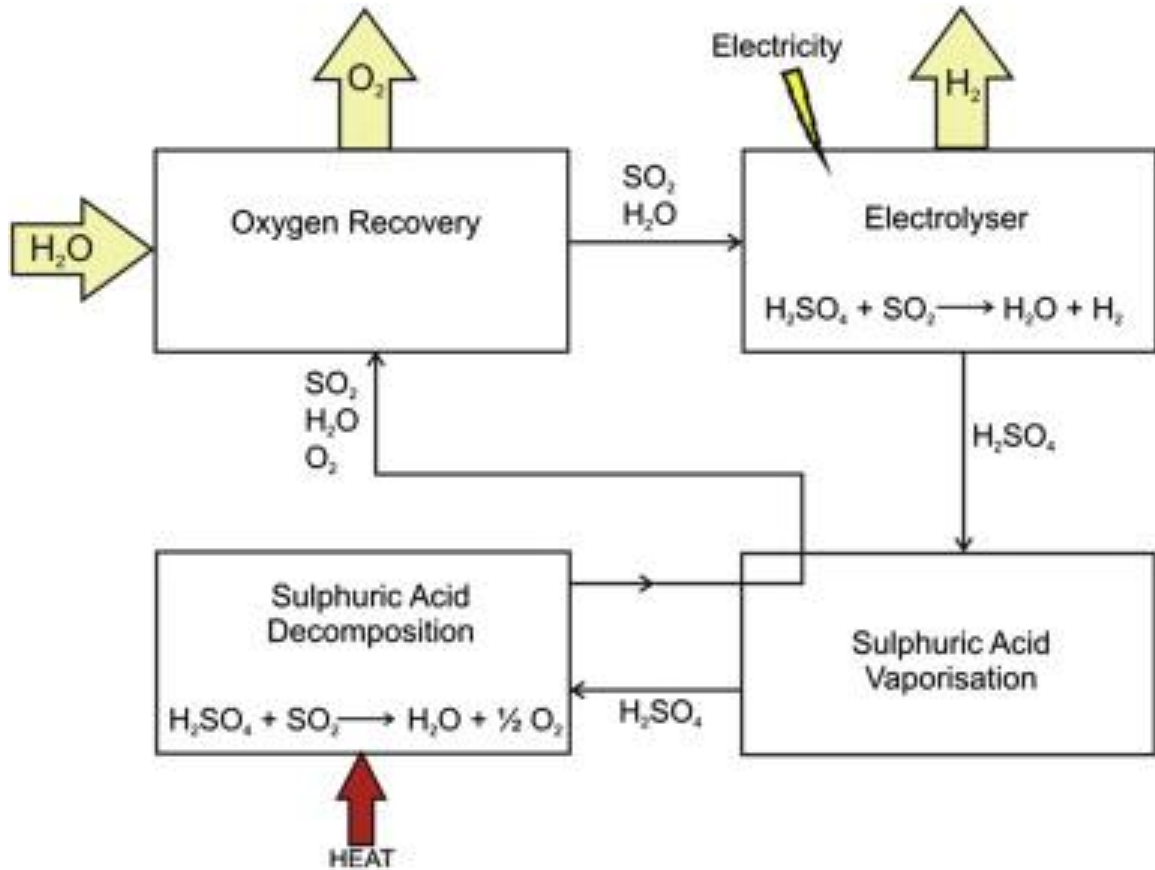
$O_2$

Electricity

$H_2$

$H_2O$

Oxygen Recovery

$SO_2$
$H_2O$

Electrolyser

$H_2SO_4 + SO_2 \longrightarrow H_2O + H_2$

$SO_2$
$H_2O$
$O_2$

$H_2SO_4$

Sulphuric Acid Decomposition

$H_2SO_4 + SO_2 \longrightarrow H_2O + \frac{1}{2} O_2$

$H_2SO_4$

Sulphuric Acid Vaporisation

HEAT